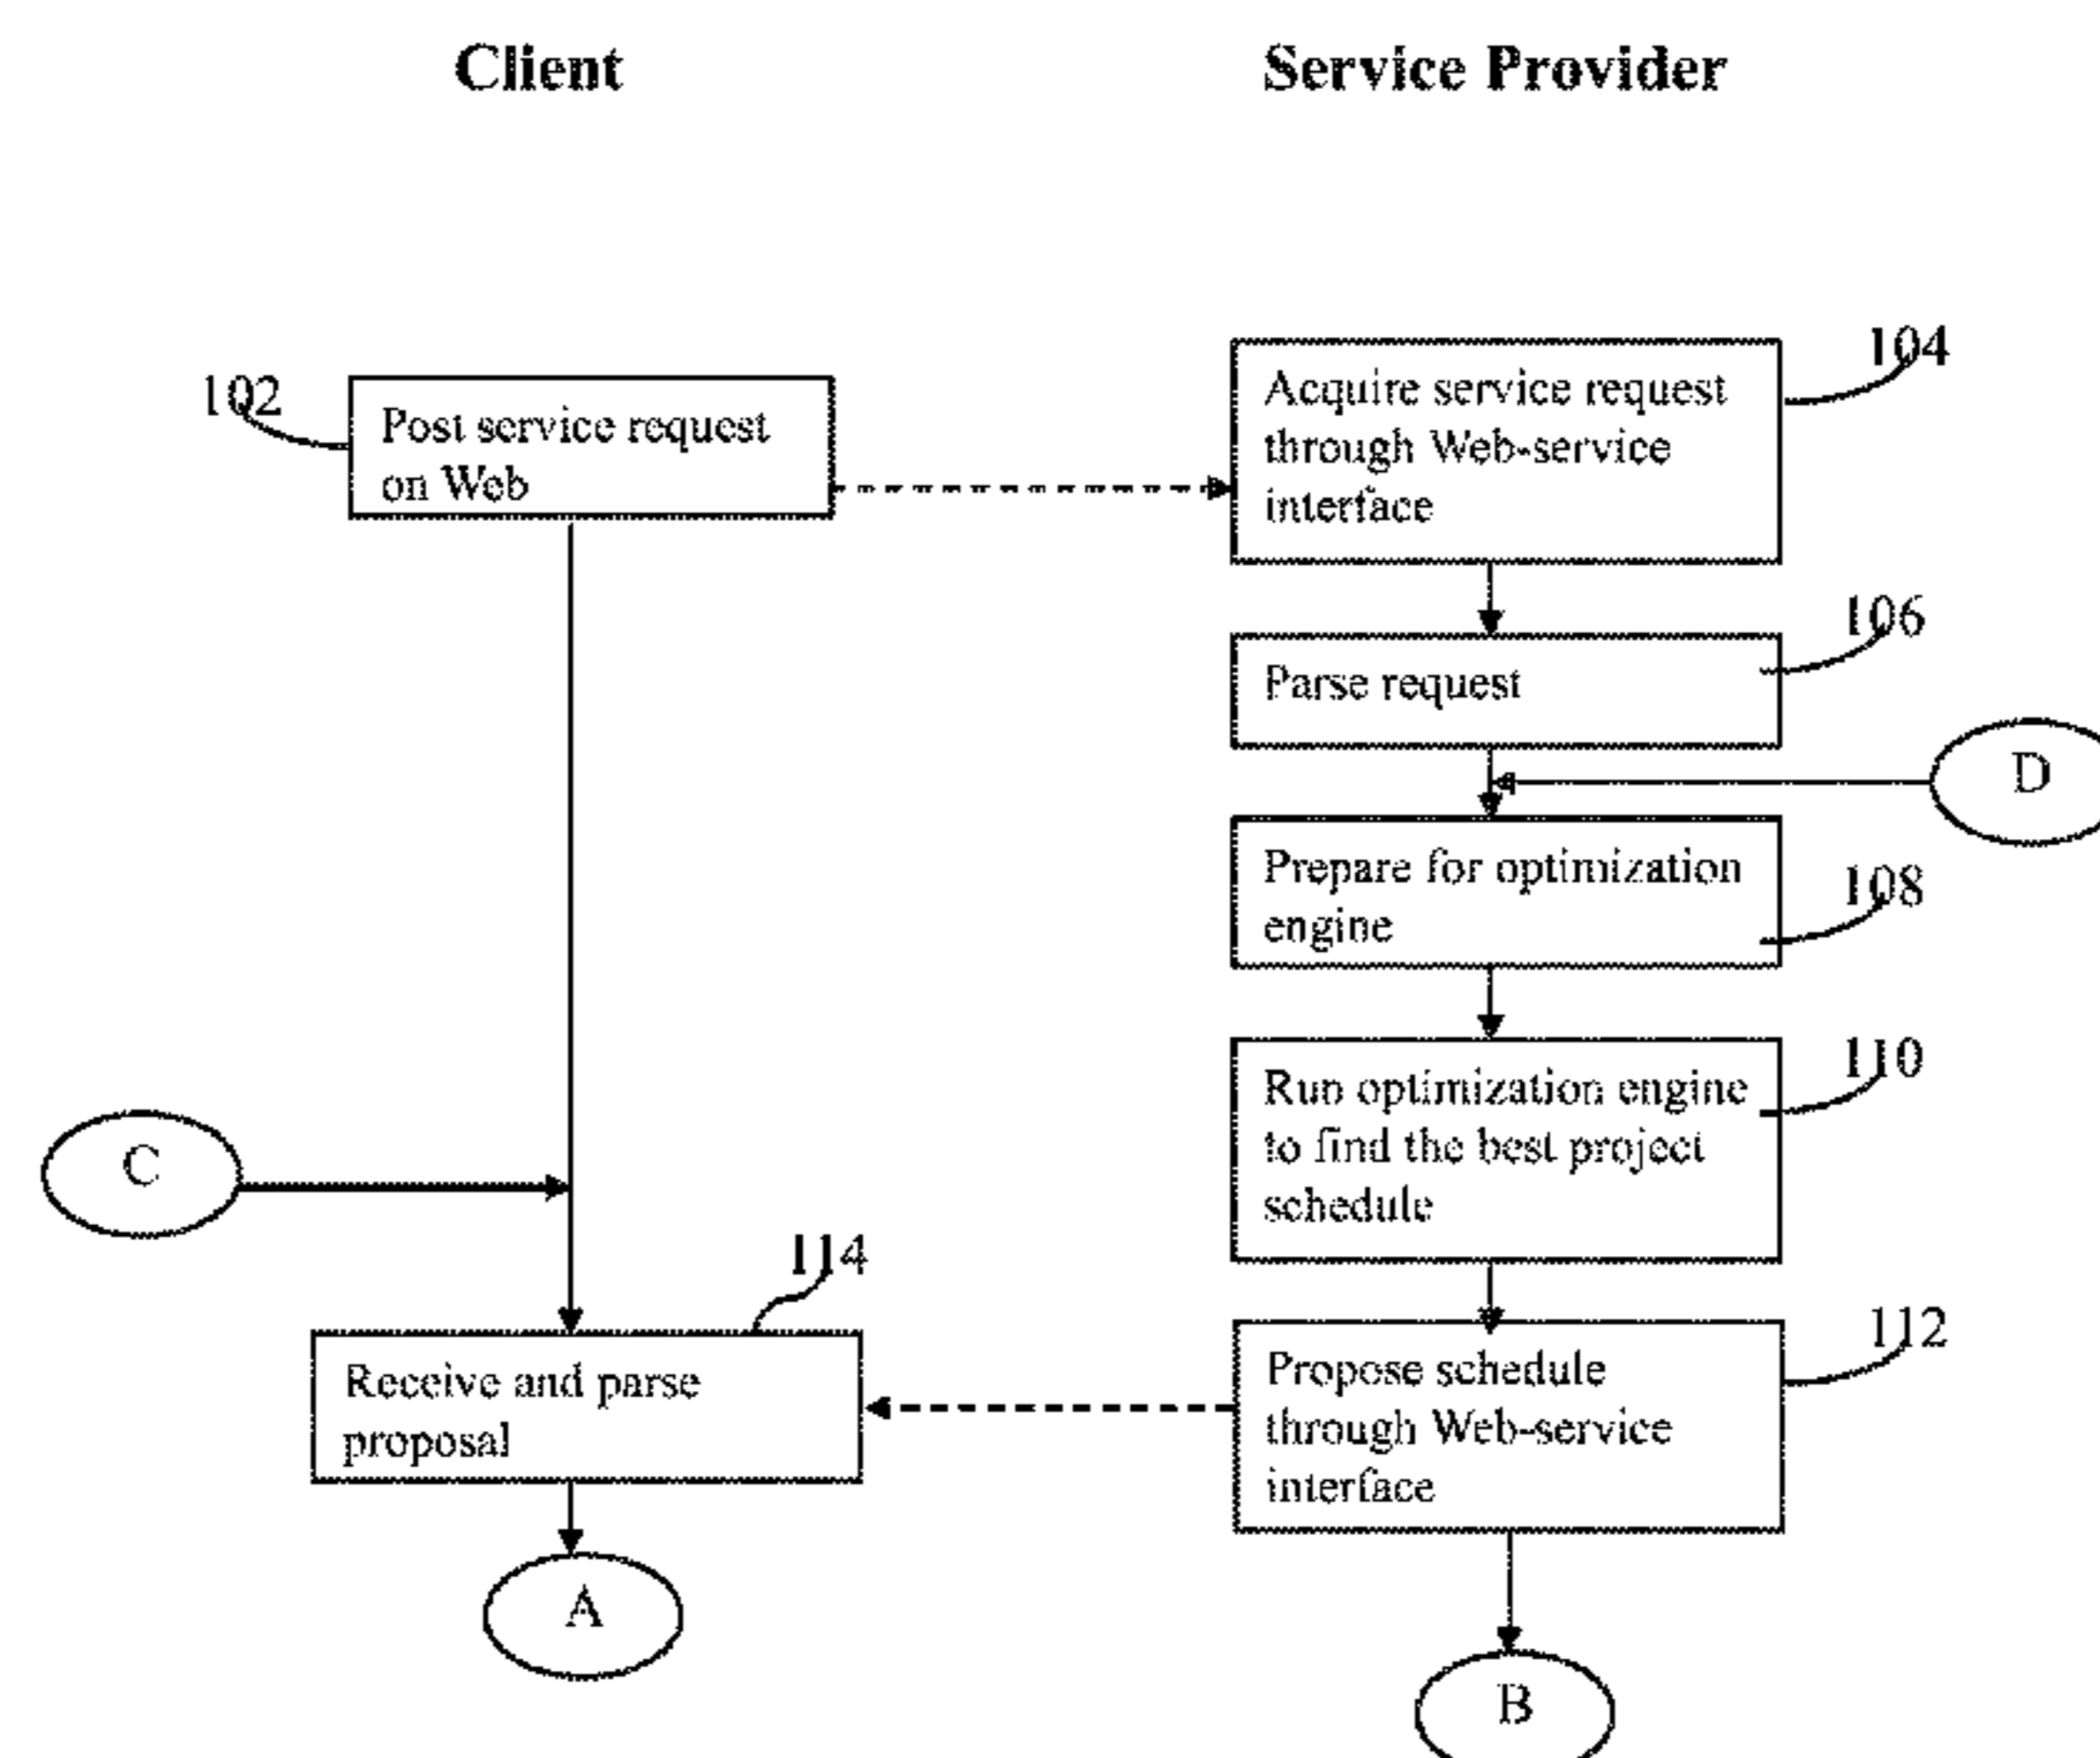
Client

Service Provider

102

Post service request on Web

104

Acquire service request through Web-service interface

106

Parse request

D

Prepare for optimization engine

108

110

Run optimization engine to find the best project schedule

C

114

Receive and parse proposal

112

Propose schedule through Web-service interface

A

B